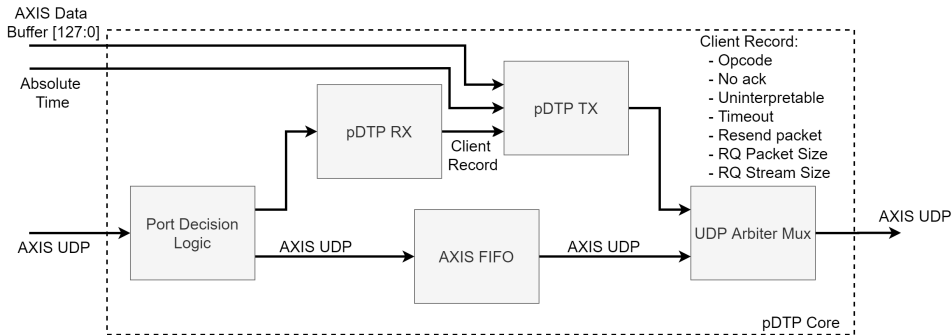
AXIS Data Buffer [127:0]

Absolute Time

Client Record:
- Opcode
- No ack
- Uninterpretable
- Timeout
- Resend packet
- RQ Packet Size
- RQ Stream Size

pDTP TX

pDTP RX

Client Record

AXIS UDP

Port Decision Logic

AXIS UDP

AXIS FIFO

AXIS UDP

UDP Arbiter Mux

AXIS UDP

pDTP Core